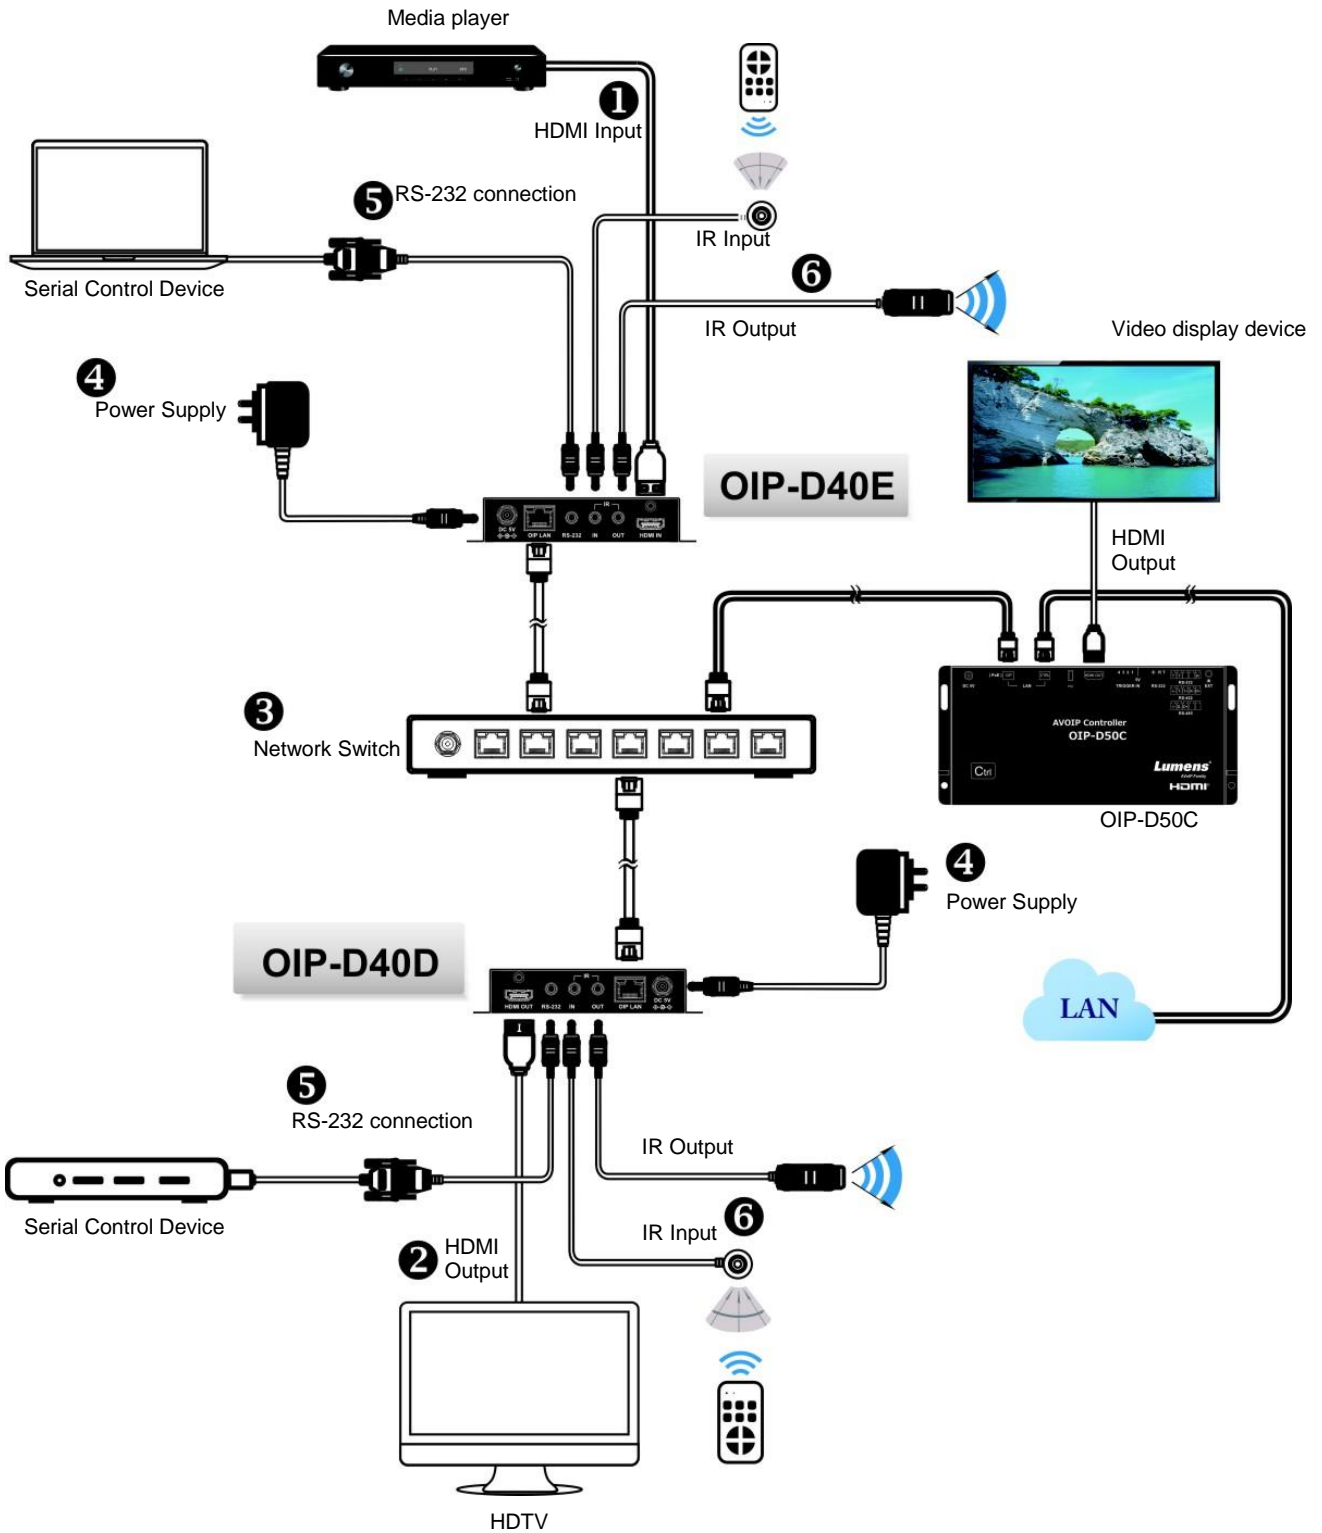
Media player

❶ HDMI Input

❺ RS-232 connection

Serial Control Device

IR Input

❻

IR Output

Video display device

❹ Power Supply

OIP-D40E

DC 5V OIP LAN RS-232 IR IN OUT HDMI IN

HDMI Output

❸ Network Switch

AVOIP Controller
OIP-D50C

Ctrl

Lumens

HDMI

OIP-D50C

❹ Power Supply

OIP-D40D

HDMI OUT RS-232 IR IN OUT OIP LAN DC 5V

LAN

❺ RS-232 connection

IR Output

Serial Control Device

IR Input ❻

❷ HDMI Output

HDTV